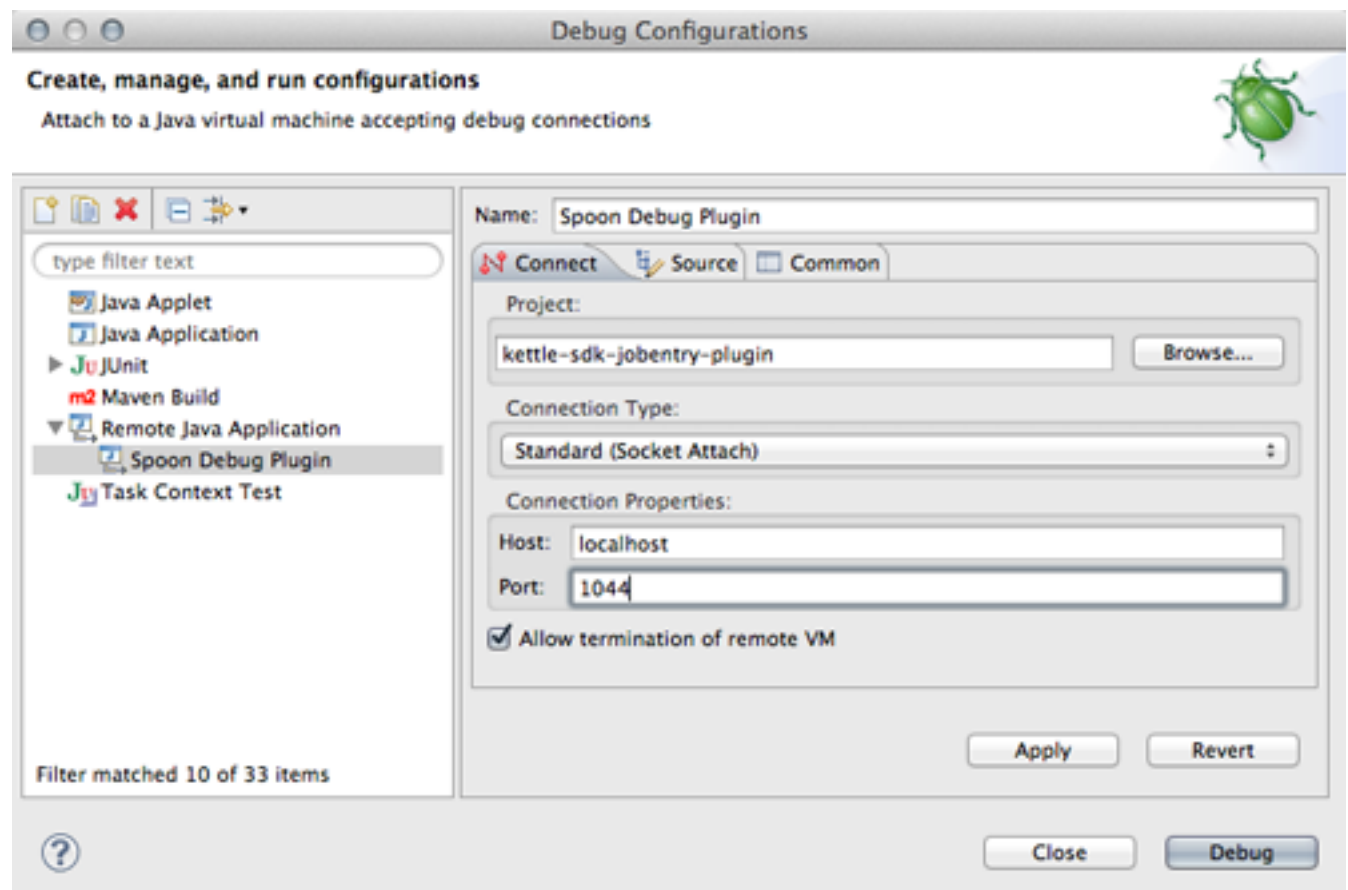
Debug Configurations

Create, manage, and run configurations

Attach to a Java virtual machine accepting debug connections

type filter text

Java Applet
Java Application
JUnit
m2 Maven Build
Remote Java Application
Spoon Debug Plugin
Task Context Test

Filter matched 10 of 33 items

Name: Spoon Debug Plugin

Connect Source Common

Project:
kettle-sdk-jobentry-plugin
Browse...

Connection Type:
Standard (Socket Attach)

Connection Properties:
Host: localhost
Port: 1044

Allow termination of remote VM

Apply Revert

?

Close Debug